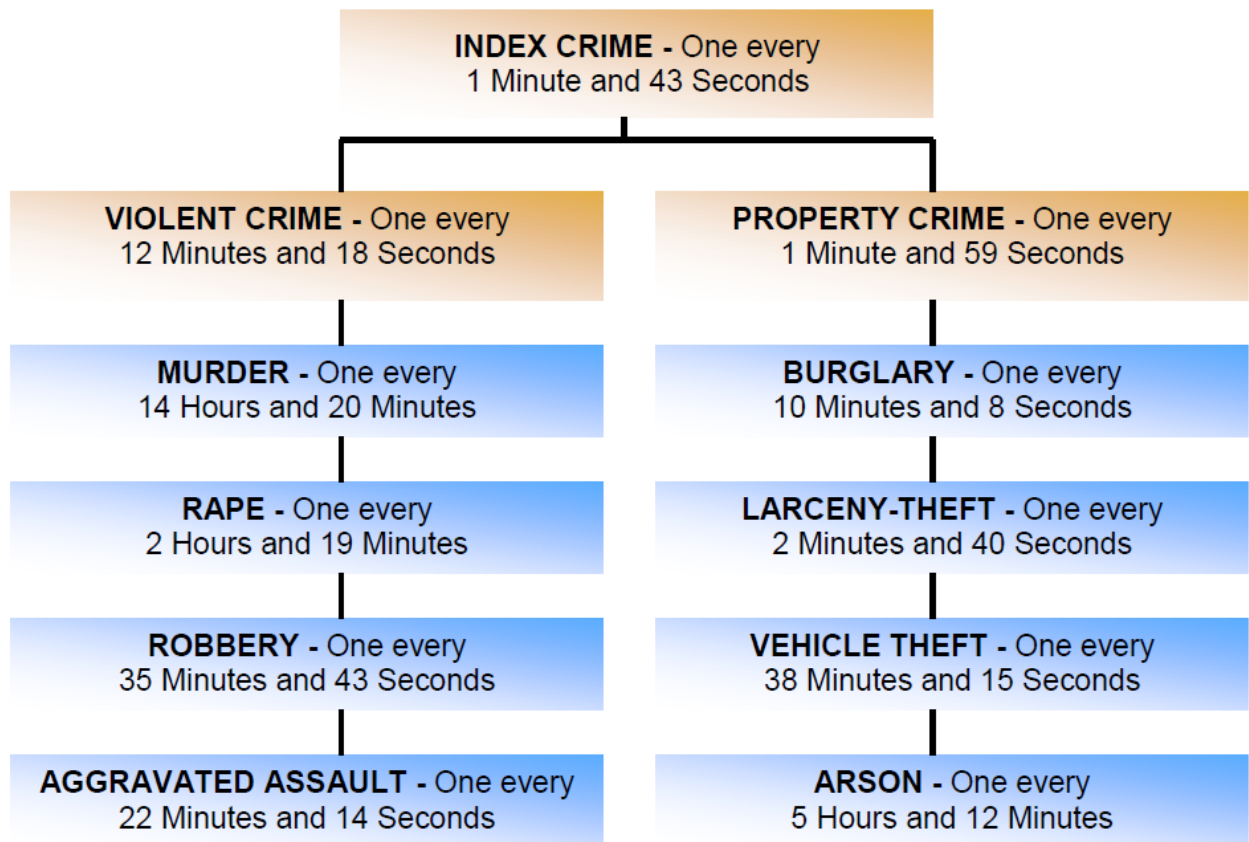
INDEX CRIME - One every
1 Minute and 43 Seconds

VIOLENT CRIME - One every
12 Minutes and 18 Seconds

MURDER - One every
14 Hours and 20 Minutes

RAPE - One every
2 Hours and 19 Minutes

ROBBERY - One every
35 Minutes and 43 Seconds

AGGRAVATED ASSAULT - One every
22 Minutes and 14 Seconds

PROPERTY CRIME - One every
1 Minute and 59 Seconds

BURGLARY - One every
10 Minutes and 8 Seconds

LARCENY-THEFT - One every
2 Minutes and 40 Seconds

VEHICLE THEFT - One every
38 Minutes and 15 Seconds

ARSON - One every
5 Hours and 12 Minutes